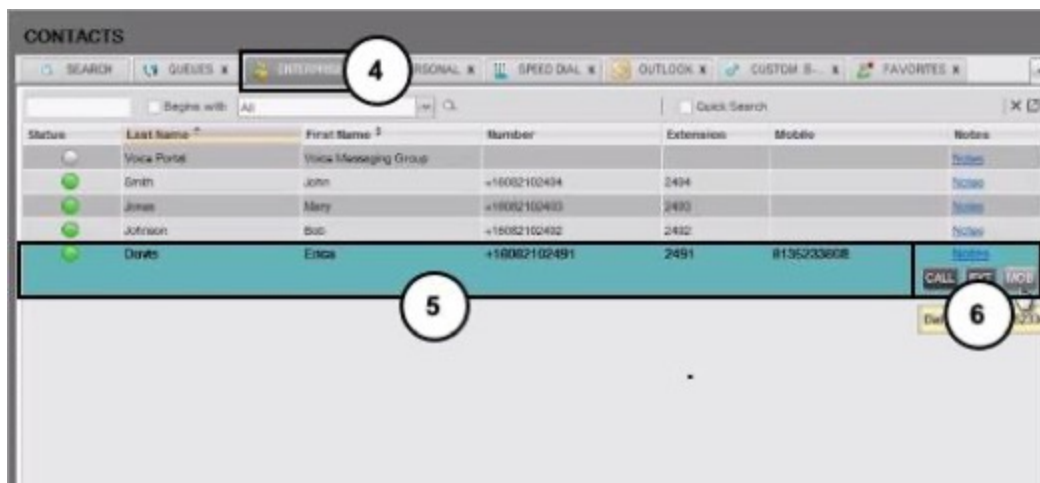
CONTACTS

SEARCH | QUEUES x | ENTERPRISE | 4 | PERSONAL x | SPEED DIAL x | OUTLOOK x | CUSTOM G... x | FAVORITES x

Begins with All Quick Search

| Status | Last Name | First Name | Number | Extension | Mobile | Notes |
|---|---|---|---|---|---|---|
| | Voice Portal | Voice Messaging Group | | | | Notes |
| | Smith | John | +16082102404 | 2404 | | Notes |
| | Jones | Mary | +16082102403 | 2403 | | Notes |
| | Johnson | Bob | +16082102402 | 2402 | | Notes |
| | Davis | Erica | +16082102491 | 2491 | 8135233608 | Notes |

CALL EXT MOB

5

6

Dia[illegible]